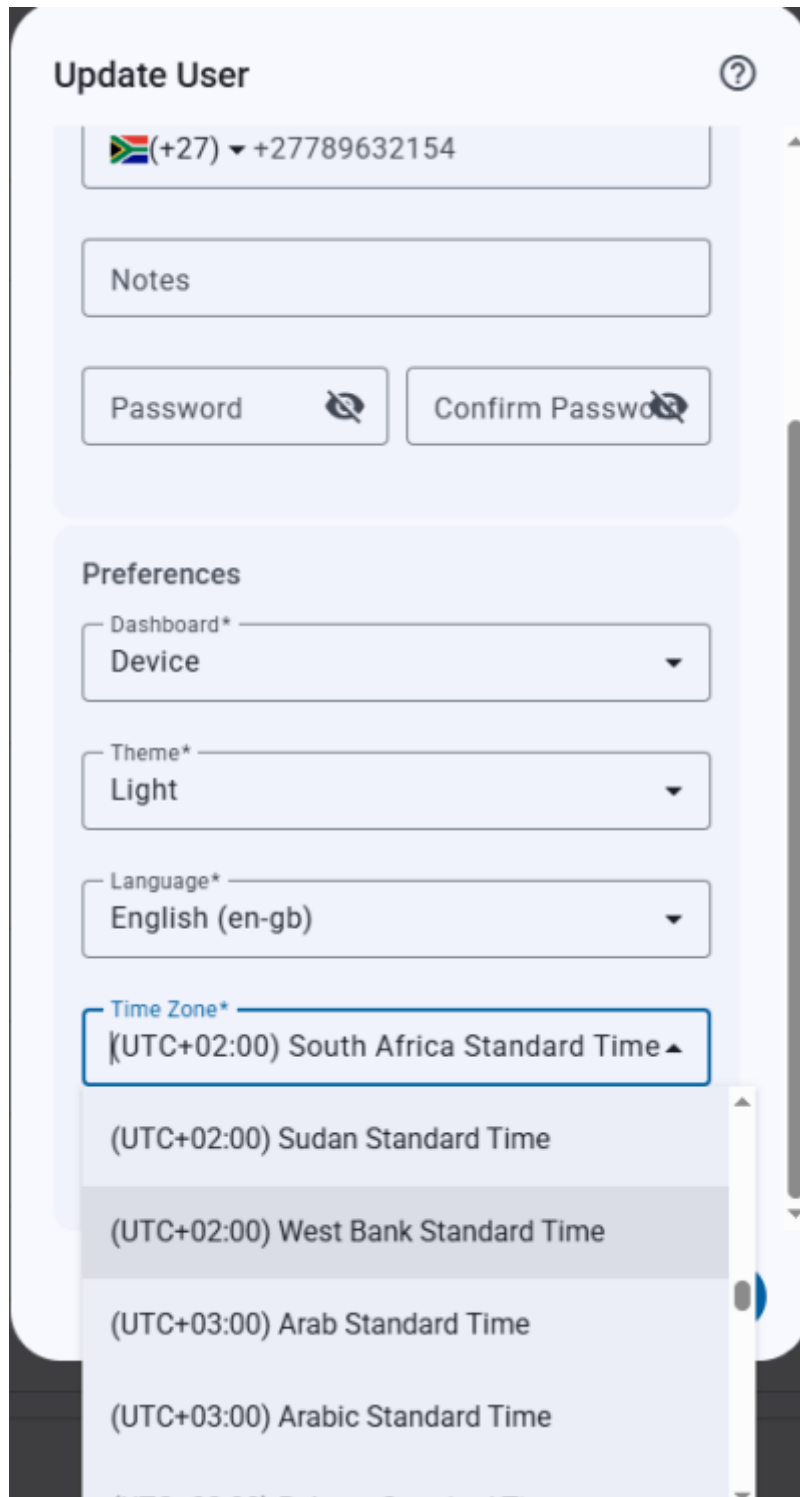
Update User

(+27) +27789632154

Notes

Password

Confirm Passwo

Preferences

Dashboard*
Device

Theme*
Light

Language*
English (en-gb)

Time Zone*
(UTC+02:00) South Africa Standard Time

(UTC+02:00) Sudan Standard Time

(UTC+02:00) West Bank Standard Time

(UTC+03:00) Arab Standard Time

(UTC+03:00) Arabic Standard Time

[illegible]